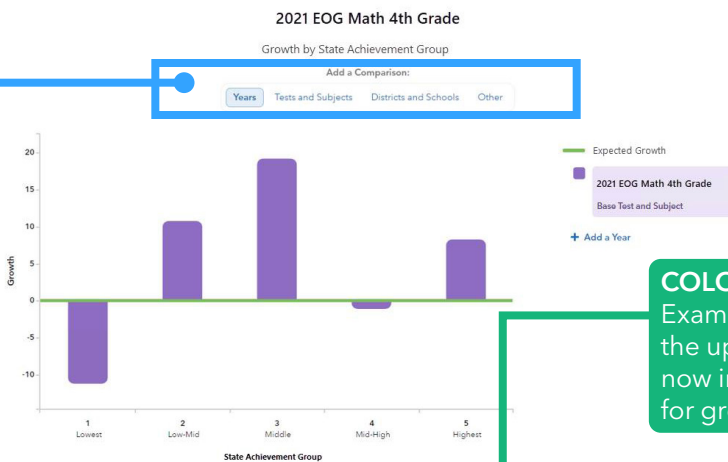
2021 EOG Math 4th Grade

Growth by State Achievement Group

Add a Comparison:

Years Tests and Subjects Districts and Schools Other

Growth

20
15
10
5
0
-5
-10

1 Lowest
2 Low-Mid
3 Middle
4 Mid-High
5 Highest

State Achievement Group

Expected Growth

2021 EOG Math 4th Grade
Base Test and Subject

+ Add a Year

COLO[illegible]
Exam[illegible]
the up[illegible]
now i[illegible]
for gr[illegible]